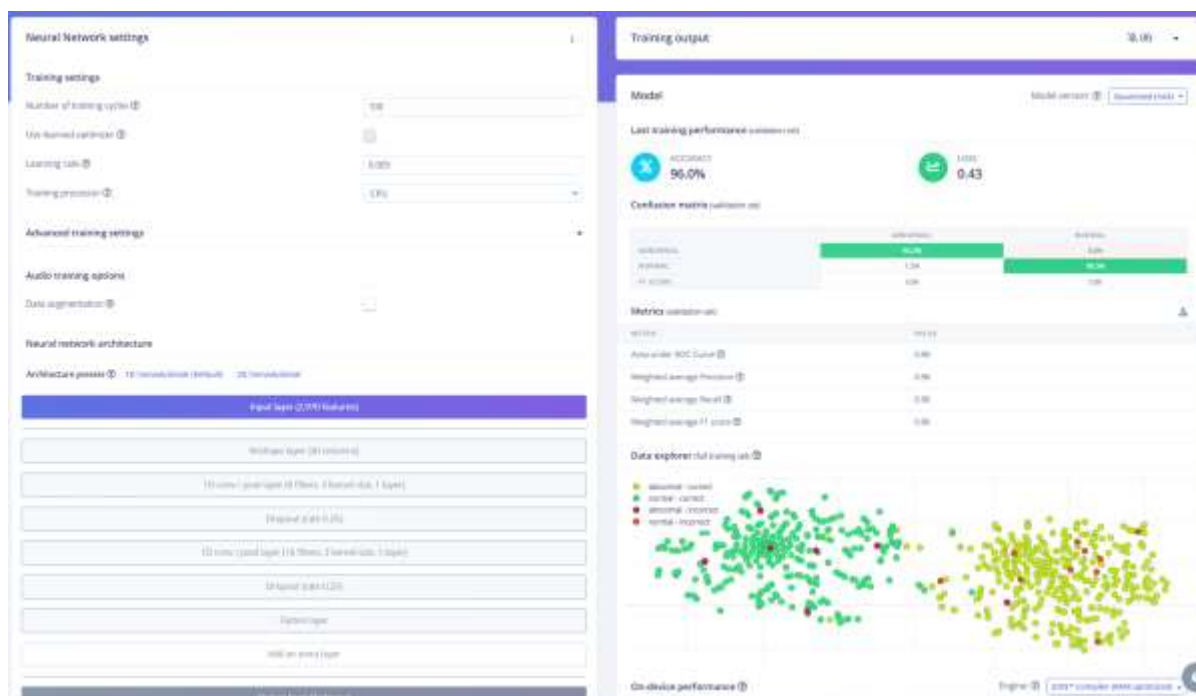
Neural Network settings

Training settings

Number of training cycles ⓘ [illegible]

Use learned optimizer ⓘ

Learning rate ⓘ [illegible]

Training processor ⓘ CPU

Advanced training settings

Audio training options

Data augmentation ⓘ

Neural network architecture

Architecture presets ⓘ 1D Convolutional (Default) 2D Convolutional

Input layer (2,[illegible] features)

Reshape layer ([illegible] columns)

1D conv / pool layer (8 filters, 3 kernel size, 1 layer)

Dropout (rate 0.25)

1D conv / pool layer (16 filters, 3 kernel size, 1 layer)

Dropout (rate 0.25)

Flatten layer

Add an extra layer

Training output

Model

Model version ⓘ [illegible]

Last training performance (validation set)

ACCURACY
96.0%

LOSS
0.43

Confusion matrix (validation set)

| | ABNORMAL | NORMAL |
|---|---|---|
| ABNORMAL | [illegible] | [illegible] |
| NORMAL | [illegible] | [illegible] |
| F1 SCORE | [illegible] | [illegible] |

Metrics (validation set)

| METRIC | VALUE |
|---|---|
| Area under ROC Curve ⓘ | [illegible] |
| Weighted average Precision ⓘ | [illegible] |
| Weighted average Recall ⓘ | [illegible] |
| Weighted average F1 score ⓘ | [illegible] |

Data explorer (full training set) ⓘ

abnormal - correct
normal - correct
abnormal - incorrect
normal - incorrect

On-device performance ⓘ

Engine ⓘ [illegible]